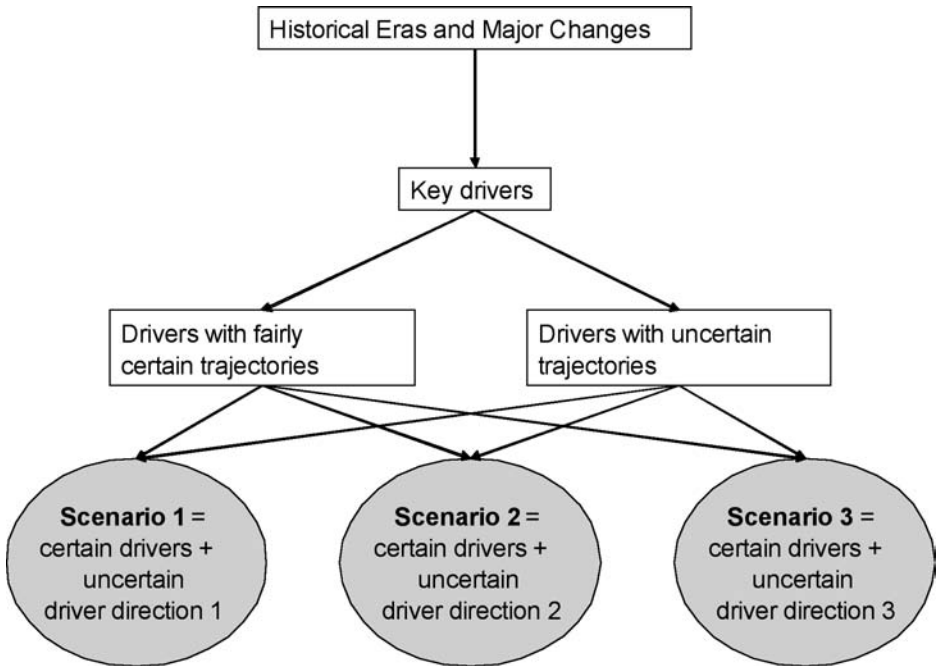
Historical Eras and Major Changes

Key drivers

Drivers with fairly certain trajectories

Drivers with uncertain trajectories

**Scenario 1** = certain drivers + uncertain driver direction 1

**Scenario 2** = certain drivers + uncertain driver direction 2

**Scenario 3** = certain drivers + uncertain driver direction 3